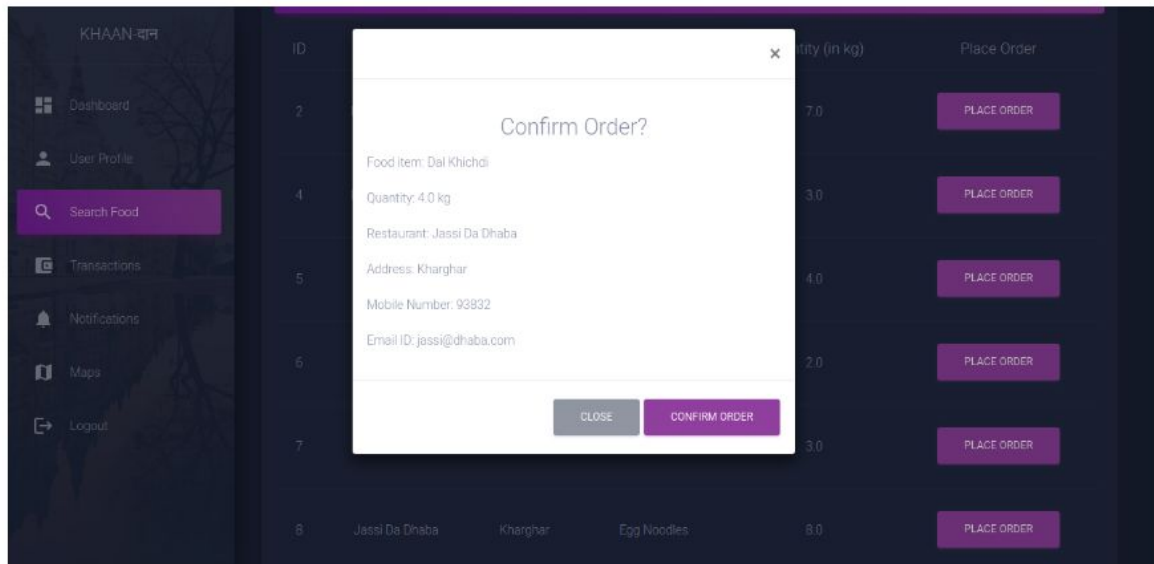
KHAAN-दान

Dashboard

User Profile

Search Food

Transactions

Notifications

Maps

Logout

| ID | | | | tity (in kg) | Place Order |
|---|---|---|---|---|---|
| 2 | | | | 7.0 | PLACE ORDER |
| 4 | | | | 3.0 | PLACE ORDER |
| 5 | | | | 4.0 | PLACE ORDER |
| 6 | | | | 2.0 | PLACE ORDER |
| 7 | | | | 3.0 | PLACE ORDER |
| 8 | Jassi Da Dhaba | Kharghar | Egg Noodles | 8.0 | PLACE ORDER |

×

Confirm Order?

Food item: Dal Khichdi

Quantity: 4.0 kg

Restaurant: Jassi Da Dhaba

Address: Kharghar

Mobile Number: 93832

Email ID: jassi@dhaba.com

CLOSE

CONFIRM ORDER